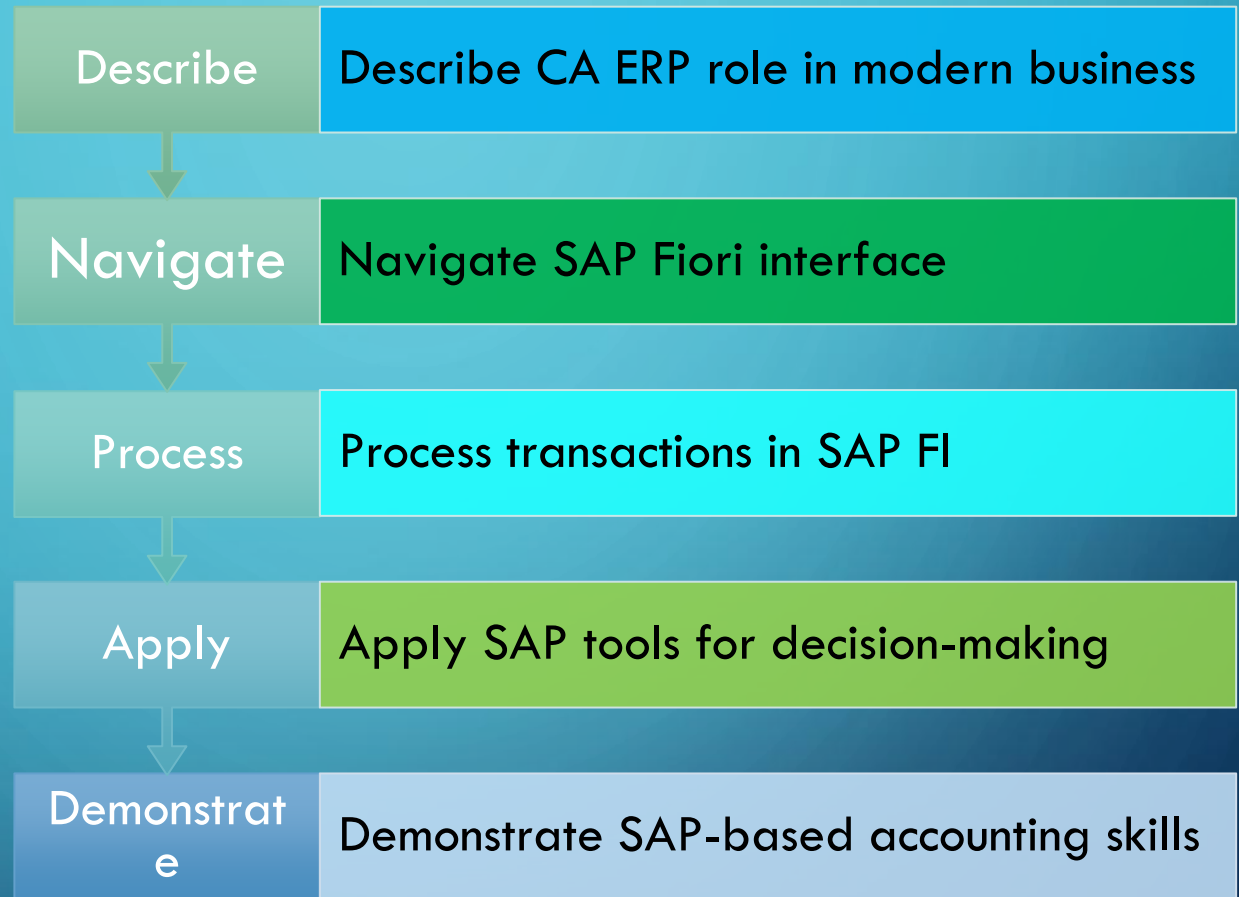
Describe
Describe CA ERP role in modern business

Navigate
Navigate SAP Fiori interface

Process
Process transactions in SAP FI

Apply
Apply SAP tools for decision-making

Demonstrat e
Demonstrate SAP-based accounting skills